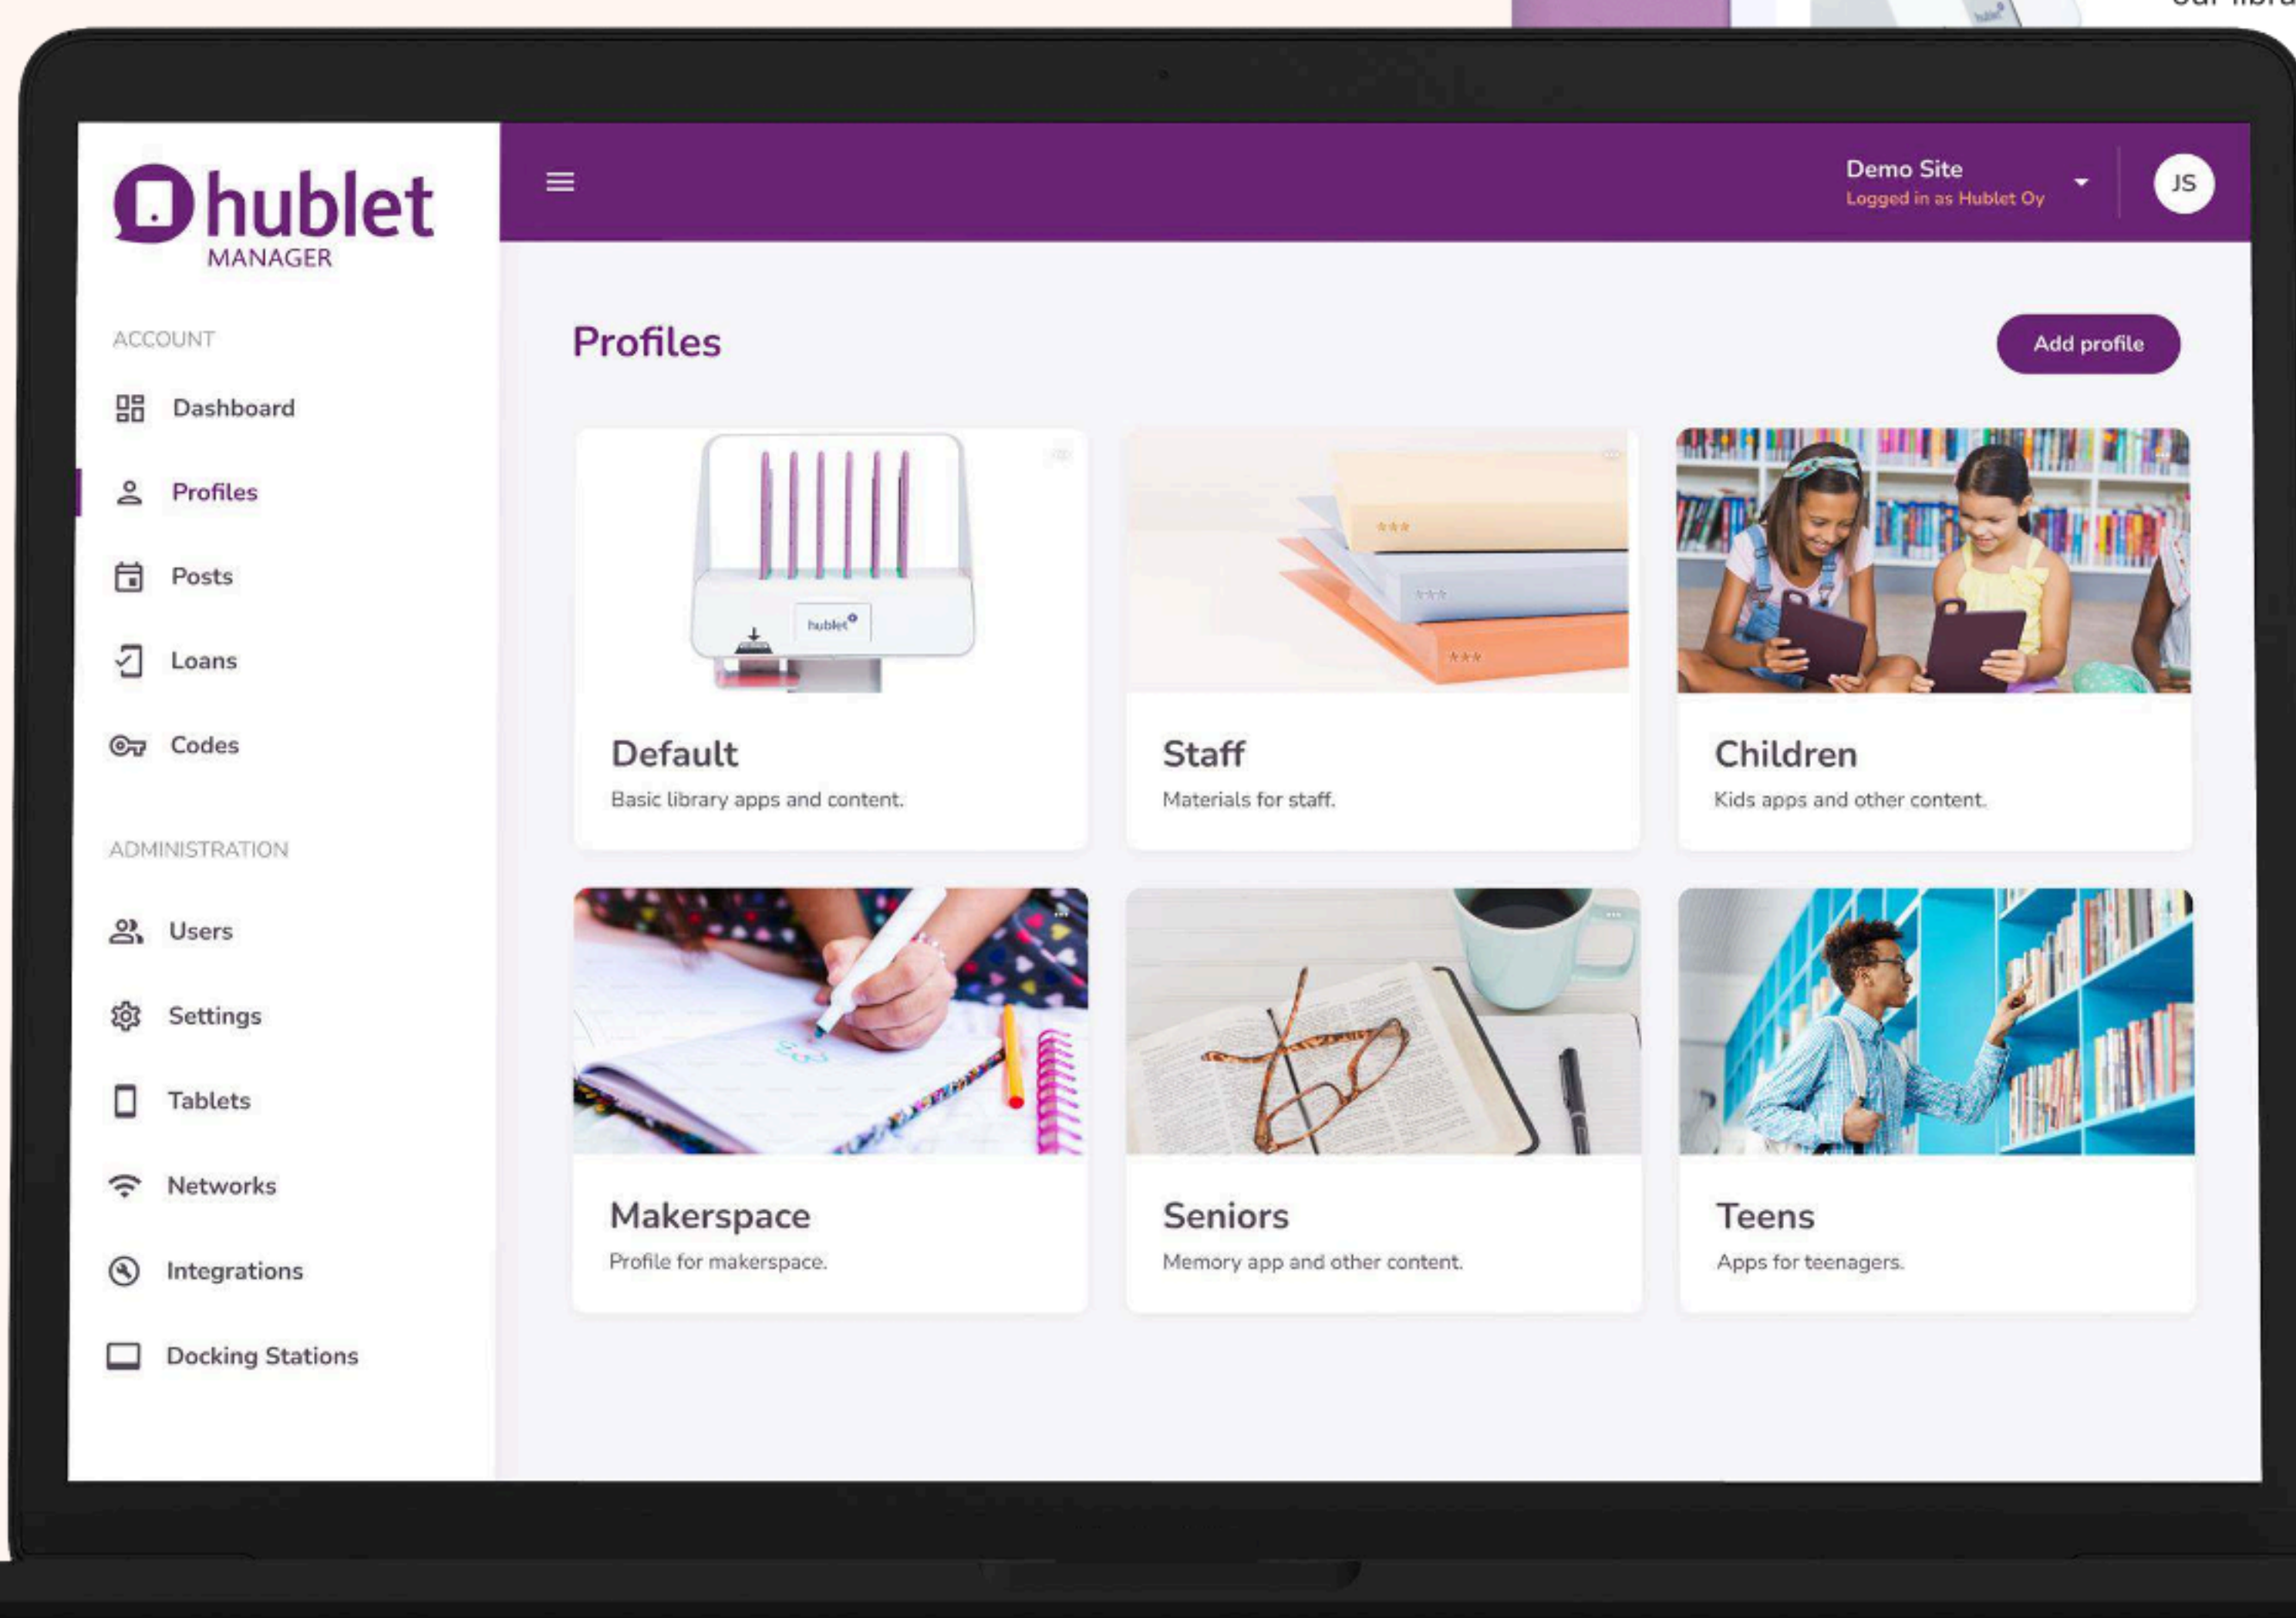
hublet
MANAGER

ACCOUNT

Dashboard

Profiles

Posts

Loans

Codes

ADMINISTRATION

Users

Settings

Tablets

Networks

Integrations

Docking Stations

Demo Site
Logged in as Hublet Oy

JS

Profiles

Add profile

Default
Basic library apps and content.

Staff
Materials for staff.

Children
Kids apps and other content.

Makerspace
Profile for makerspace.

Seniors
Memory app and other content.

Teens
Apps for teenagers.